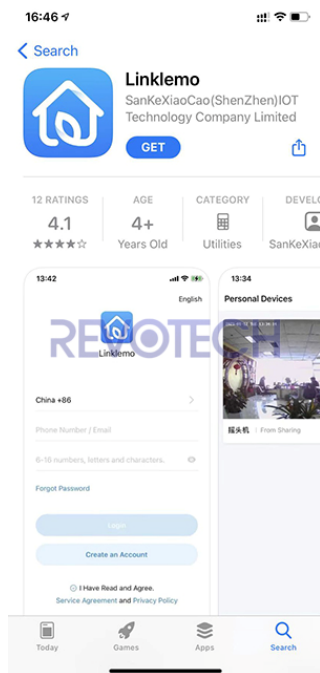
16:46

Search

Linklemo

SanKeXiaoCao(ShenZhen)IOT Technology Company Limited

GET

12 RATINGS
4.1
★★★★☆

AGE
4+
Years Old

CATEGORY
Utilities

DEVELO
SanKeXiao

13:42

English

Linklemo

China +86

Phone Number / Email

6-16 numbers, letters and characters.

Forgot Password

Login

Create an Account

I Have Read and Agree.
Service Agreement and Privacy Policy

13:34

Personal Devices

摇头机 | From Sharing

REDOTECH

Today

Games

Apps

Search